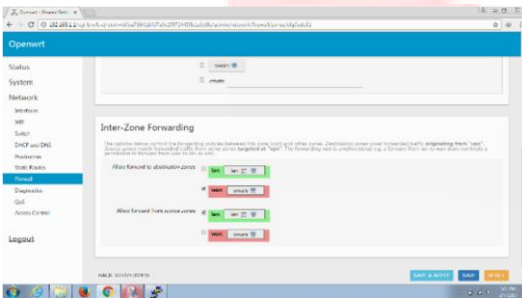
OpenWrt - Overview - LuCI

192.168.1.1/cgi-bin/luci/;stok=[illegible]/admin/network/firewall/zones/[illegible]

Openwrt

Status

System

Network

Interfaces

Wifi

Switch

DHCP and DNS

Hostnames

Static Routes

Firewall

Diagnostics

QoS

Access Control

Logout

wan

create:

Inter-Zone Forwarding

The options below control the forwarding policies between this zone (lan) and other zones. Destination zones cover forwarded traffic originating from "lan". Source zones match forwarded traffic from other zones targeted at "lan". The forwarding rule is unidirectional, e.g. a forward from lan to wan does not imply a permission to forward from wan to lan as well.

Allow forward to destination zones:

lan: lan

wan: wwan

Allow forward from source zones:

lan: lan

wan: wwan

BACK TO OVERVIEW

SAVE & APPLY

SAVE

RESET